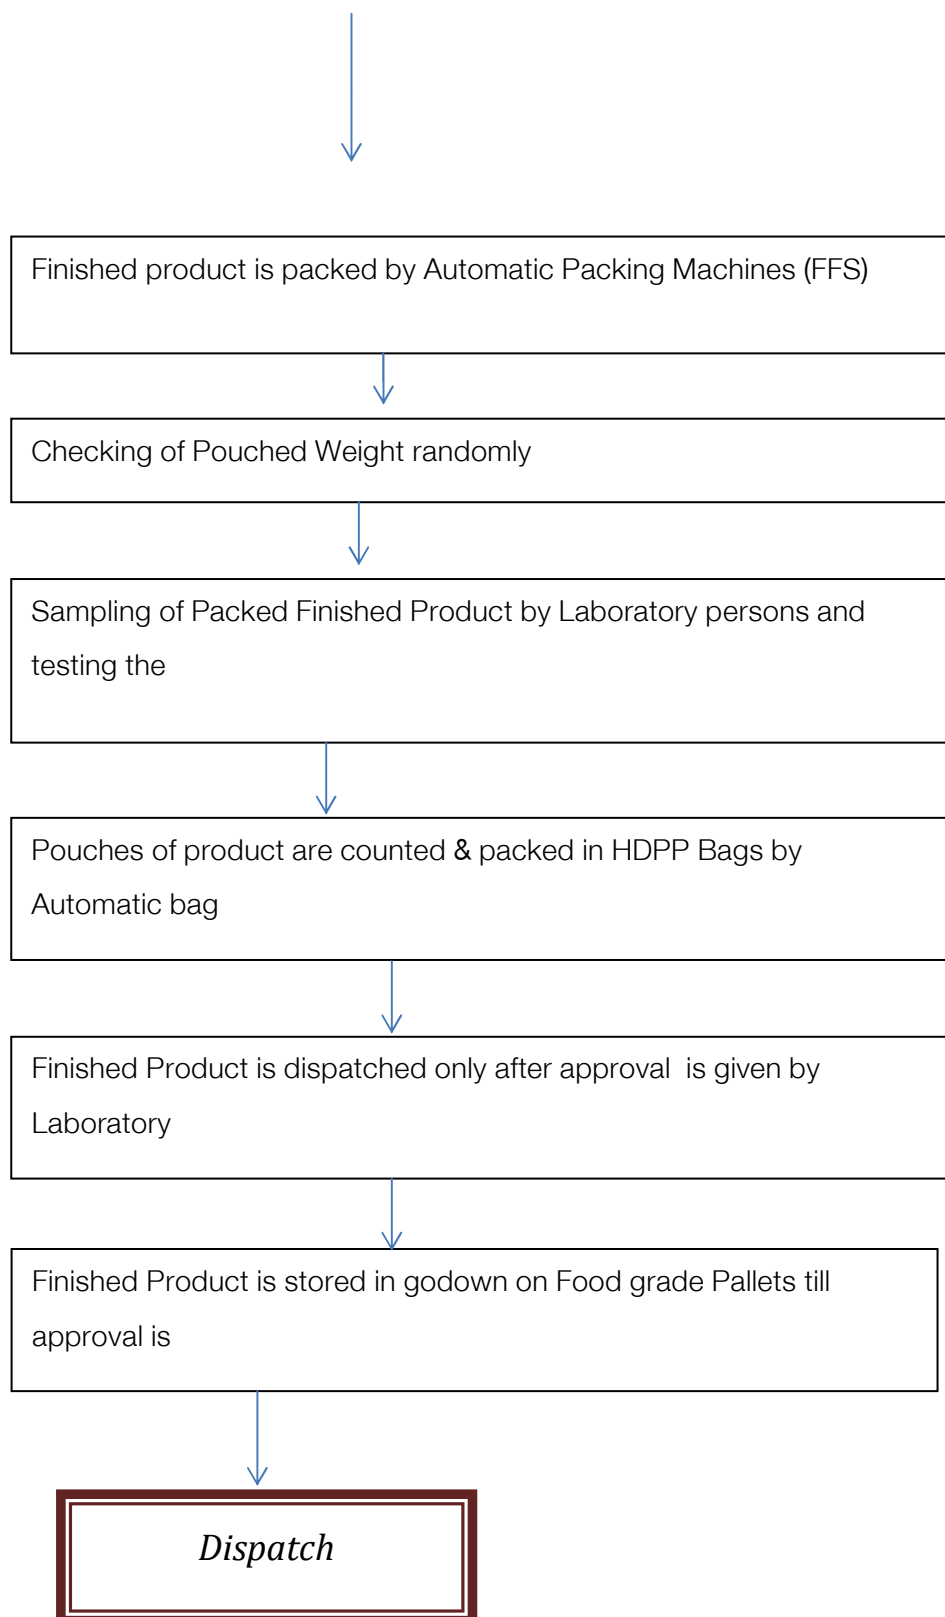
Finished product is packed by Automatic Packing Machines (FFS)

Checking of Pouched Weight randomly

Sampling of Packed Finished Product by Laboratory persons and testing the

Pouches of product are counted & packed in HDPP Bags by Automatic bag

Finished Product is dispatched only after approval is given by Laboratory

Finished Product is stored in godown on Food grade Pallets till approval is

Dispatch